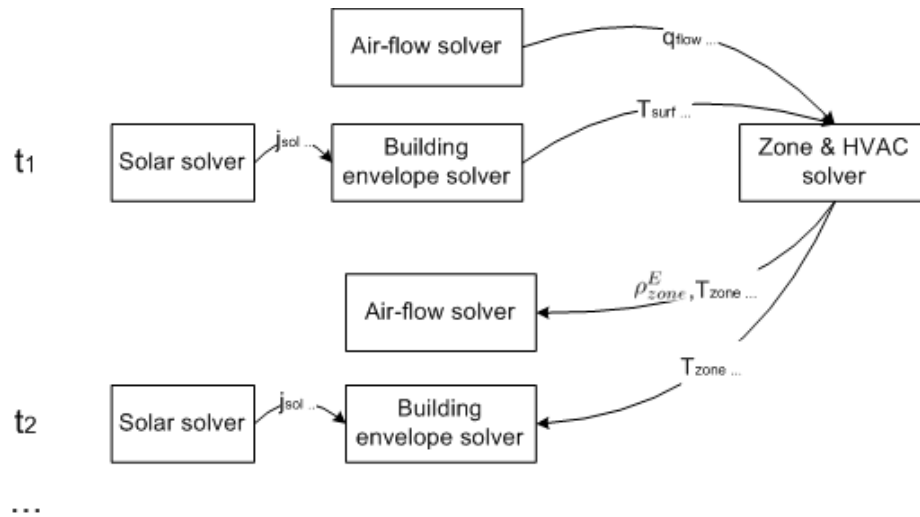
Air-flow solver

$q_{flow}$ ...

$t_1$

Solar solver

$j_{sol}$ ...

Building envelope solver

$T_{surf}$ ...

Zone & HVAC solver

$\rho^{E}_{zone}$, $T_{zone}$ ...

Air-flow solver

$T_{zone}$ ...

$t_2$

Solar solver

$j_{sol}$ ...

Building envelope solver

...